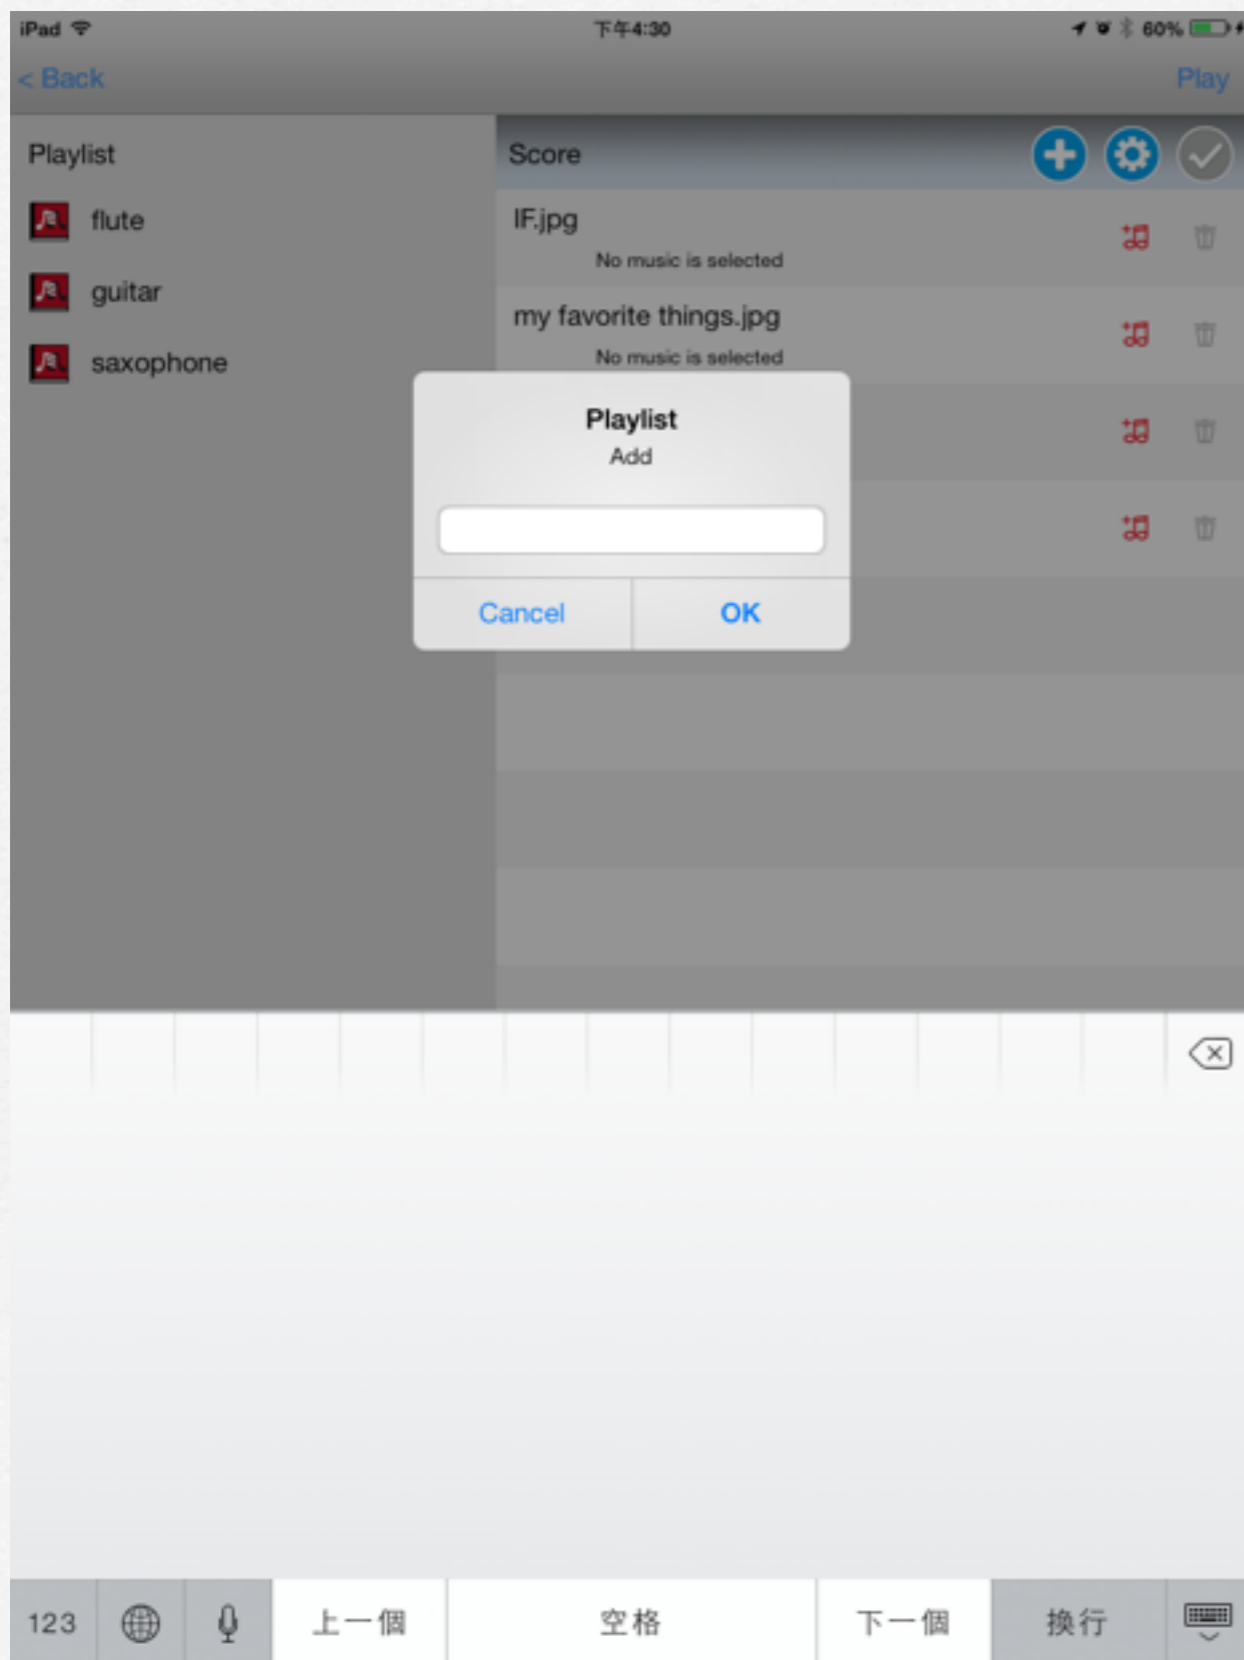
iPad 下午4:30 60%

< Back

Play

Playlist

flute

guitar

saxophone

Score

IF.jpg

No music is selected

my favorite things.jpg

No music is selected

Playlist

Add

Cancel

OK

123

上一個

空格

下一個

換行